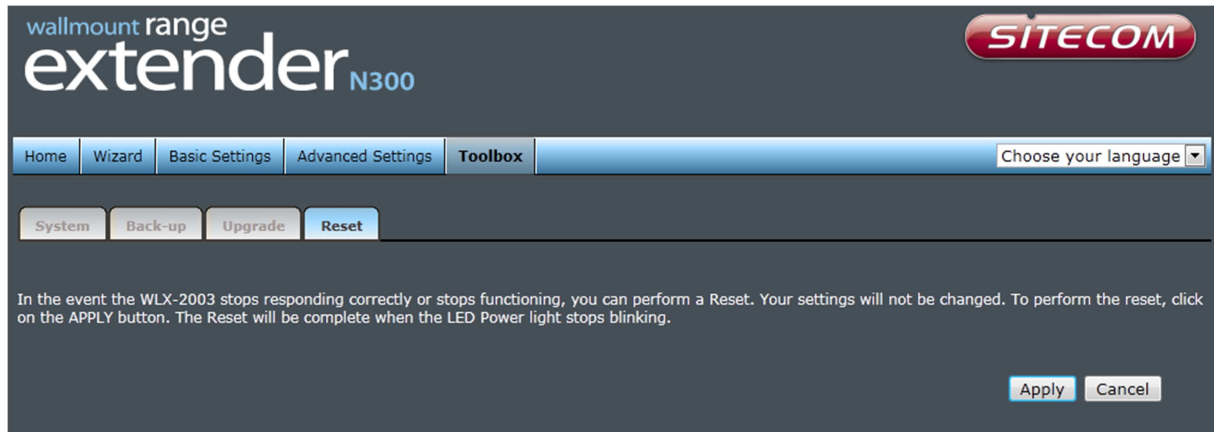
wallmount range
extender N300

SITECOM

Home | Wizard | Basic Settings | Advanced Settings | Toolbox

Choose your language

System | Back-up | Upgrade | Reset

In the event the WLX-2003 stops responding correctly or stops functioning, you can perform a Reset. Your settings will not be changed. To perform the reset, click on the APPLY button. The Reset will be complete when the LED Power light stops blinking.

Apply | Cancel